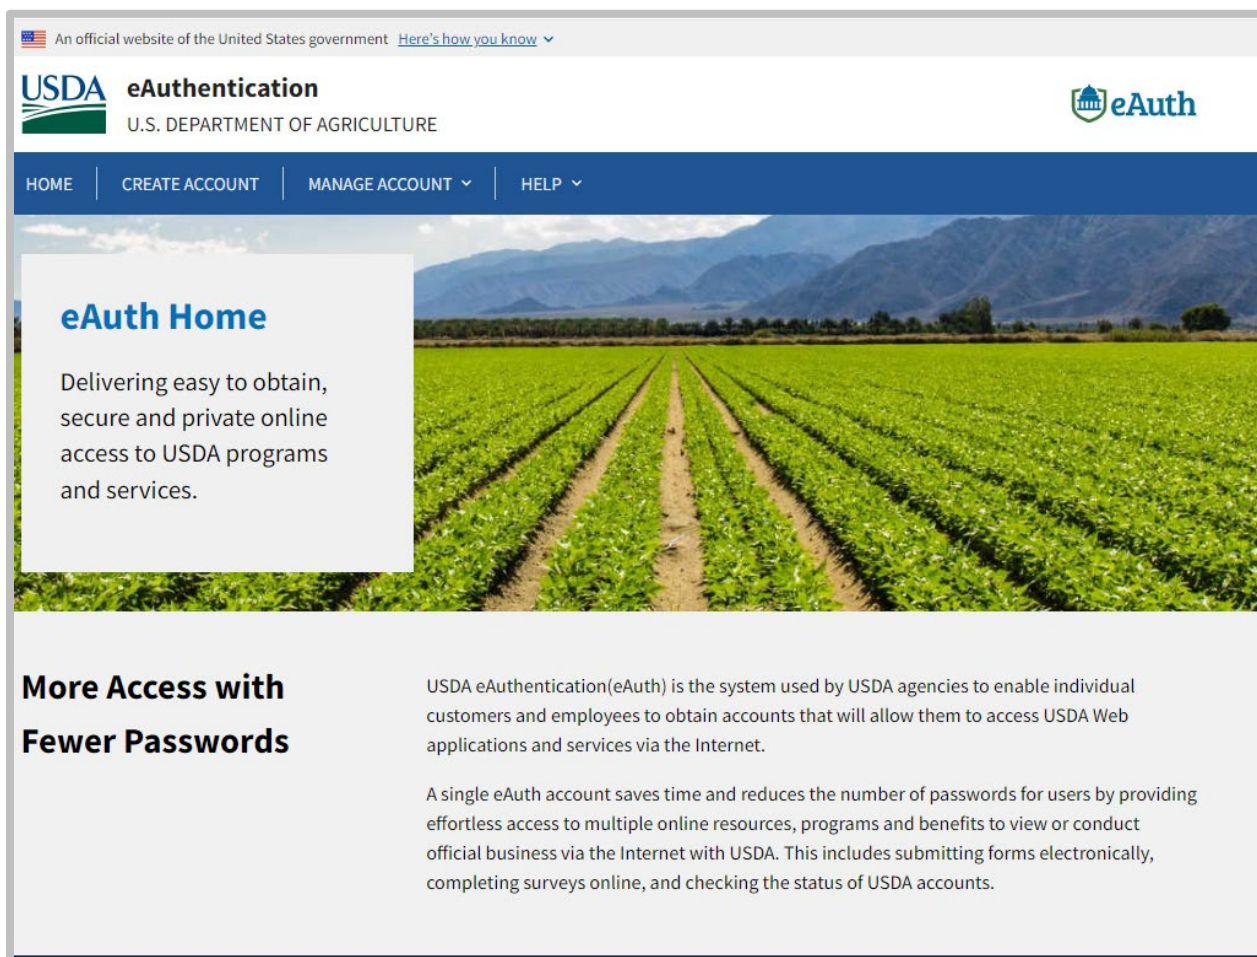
An official website of the United States government Here's how you know

USDA eAuthentication
U.S. DEPARTMENT OF AGRICULTURE

eAuth

HOME | CREATE ACCOUNT | MANAGE ACCOUNT | HELP

eAuth Home

Delivering easy to obtain, secure and private online access to USDA programs and services.

More Access with Fewer Passwords

USDA eAuthentication(eAuth) is the system used by USDA agencies to enable individual customers and employees to obtain accounts that will allow them to access USDA Web applications and services via the Internet.

A single eAuth account saves time and reduces the number of passwords for users by providing effortless access to multiple online resources, programs and benefits to view or conduct official business via the Internet with USDA. This includes submitting forms electronically, completing surveys online, and checking the status of USDA accounts.